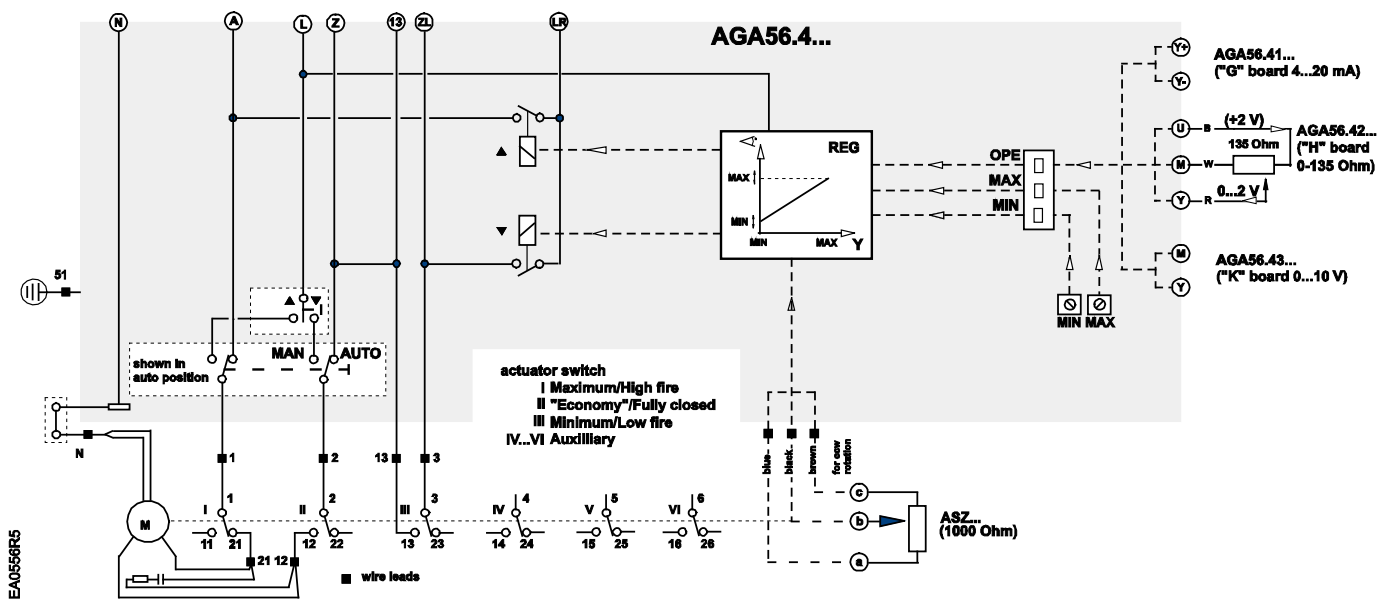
N A L Z 13 ZL LR

AGA56.4...

REG

MAX
MIN
MIN MAX Y

OPE
MAX
MIN

MIN MAX

Y+
Y-
AGA56.41...
("G" board 4...20 mA)

U B (+2 V)
M W 135 Ohm
Y R 0...2 V
AGA56.42...
("H" board 0-135 Ohm)

M
Y
AGA56.43...
("K" board 0...10 V)

51

shown in auto position
MAN
AUTO

actuator switch
I Maximum/High fire
II "Economy"/Fully closed
III Minimum/Low fire
IV...VI Auxiliary

N

1 2 13 3

M

I 1
11 21
II 2
12 22
III 3
13 23
IV 4
14 24
V 5
15 25
VI 6
16 26

21 12

■ wire leads

blue black brown for ccw rotation

c
b
a

ASZ...
(1000 Ohm)

EA0556R5